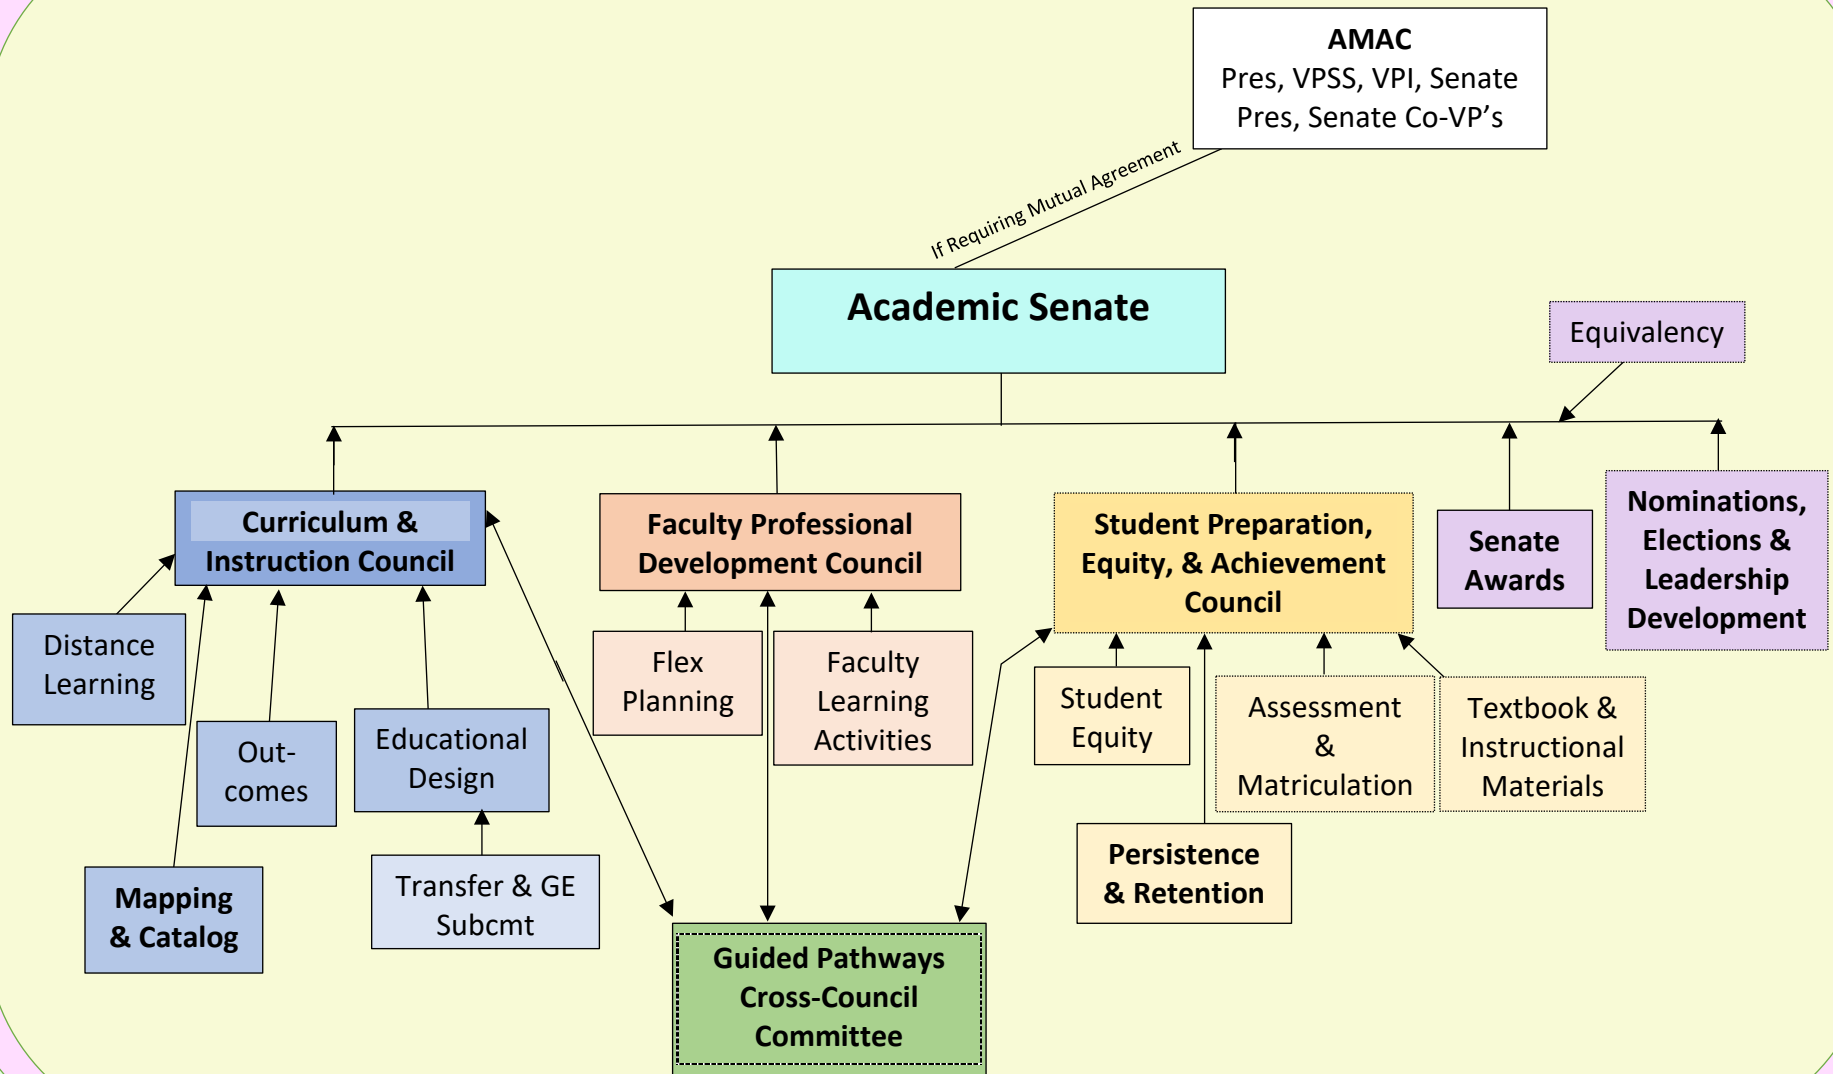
AMAC
Pres, VPSS, VPI, Senate Pres, Senate Co-VP's

If Requiring Mutual Agreement

Academic Senate

Equivalency

Curriculum & Instruction Council

Faculty Professional Development Council

Student Preparation, Equity, & Achievement Council

Senate Awards

Nominations, Elections & Leadership Development

Distance Learning

Out-comes

Educational Design

Mapping & Catalog

Transfer & GE Subcmt

Flex Planning

Faculty Learning Activities

Student Equity

Assessment & Matriculation

Textbook & Instructional Materials

Persistence & Retention

Guided Pathways Cross-Council Committee